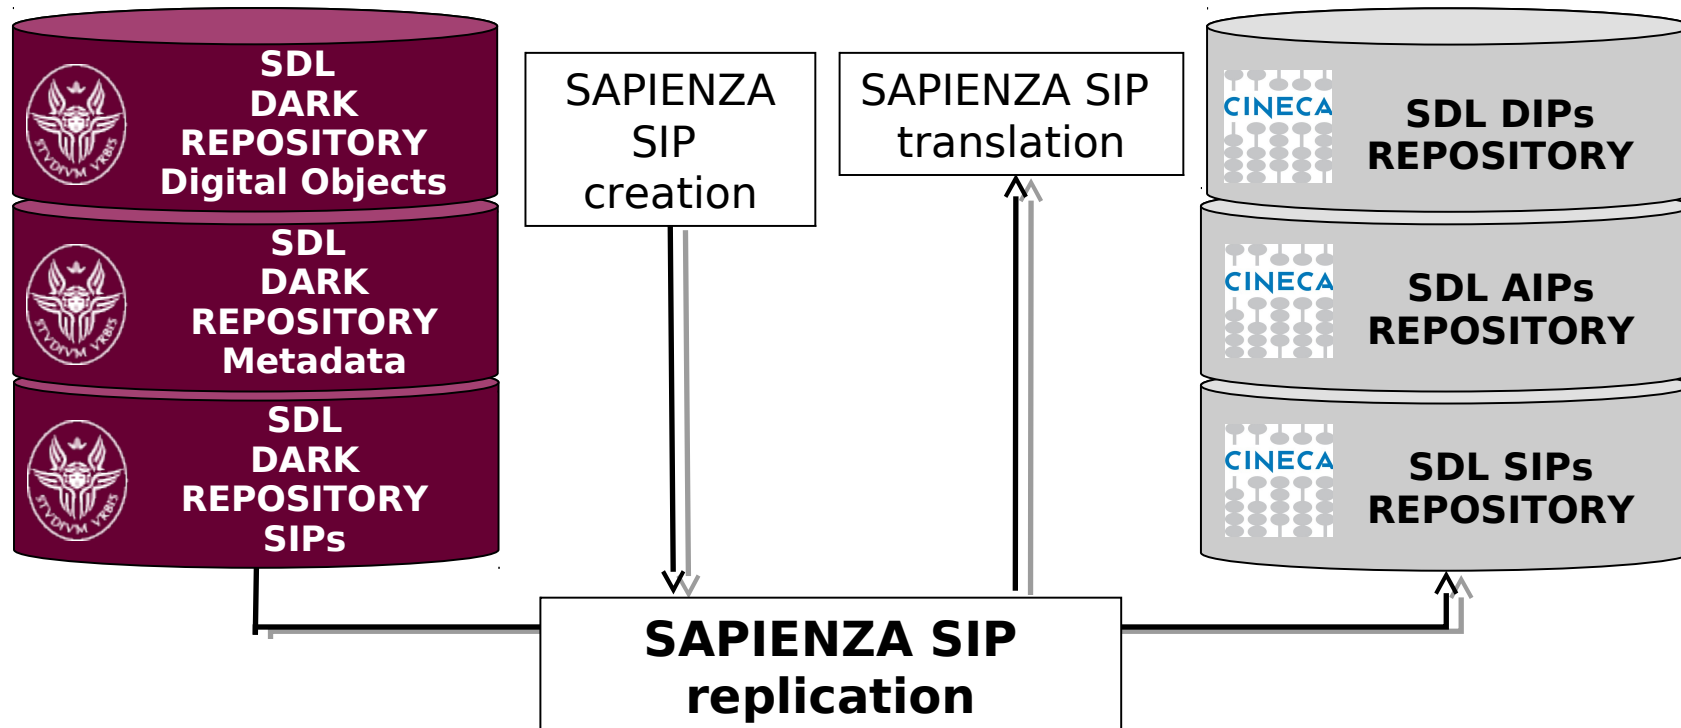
SDL DARK REPOSITORY Digital Objects

SDL DARK REPOSITORY Metadata

SDL DARK REPOSITORY SIPs

SAPIENZA SIP creation

SAPIENZA SIP translation

CINECA
SDL DIPs REPOSITORY

CINECA
SDL AIPs REPOSITORY

CINECA
SDL SIPs REPOSITORY

SAPIENZA SIP replication